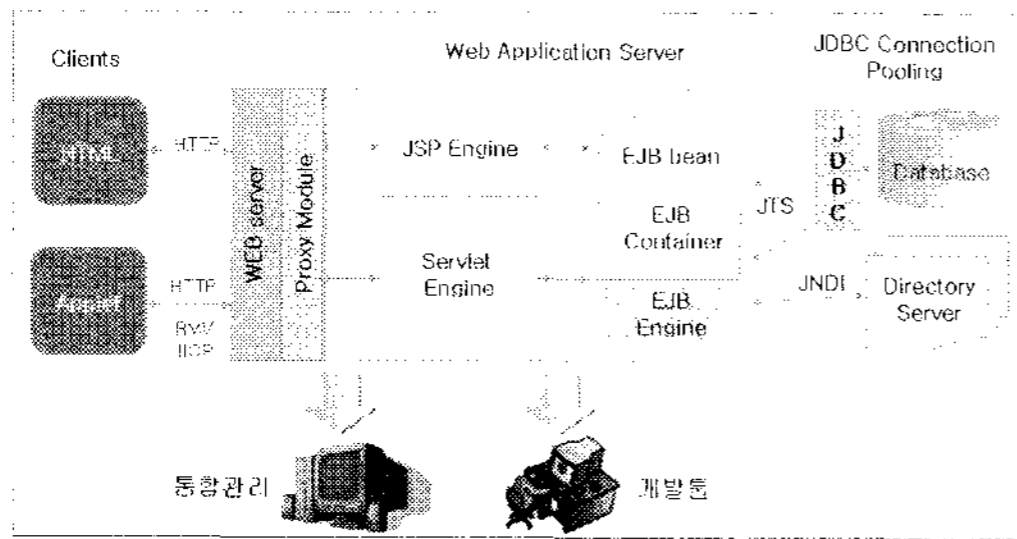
Clients

Web Application Server

JDBC Connection Pooling

HTML

HTTP

WEB server

Proxy Module

JSP Engine

EJB bean

J
D
B
C

Database

EJB Container

JTS

Applet

HTTP

RMI/IIOP

Servlet Engine

EJB Engine

JNDI

Directory Server

통합관리

개발툴